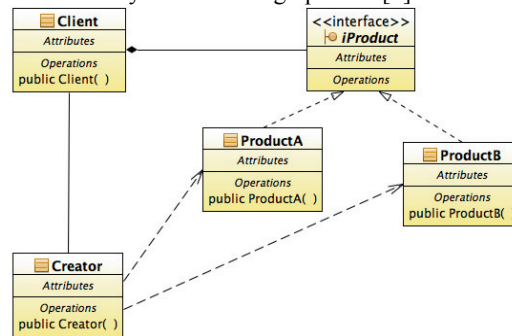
Client
Attributes
Operations
public Client( )

<<interface>>
iProduct
Attributes
Operations

ProductA
Attributes
Operations
public ProductA( )

ProductB
Attributes
Operations
public ProductB( )

Creator
Attributes
Operations
public Creator( )